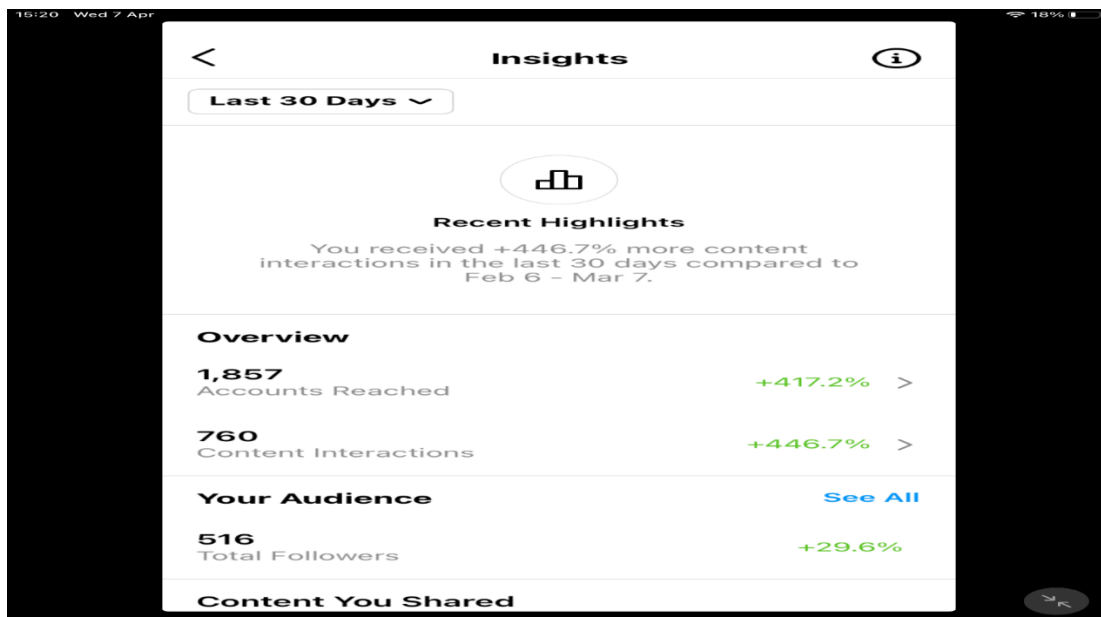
15:20 Wed 7 Apr

18%

<

Insights

Last 30 Days

Recent Highlights

You received +446.7% more content interactions in the last 30 days compared to Feb 6 - Mar 7.

Overview

1,857
Accounts Reached
+417.2% >

760
Content Interactions
+446.7% >

Your Audience
See All

516
Total Followers
+29.6%

Content You Shared